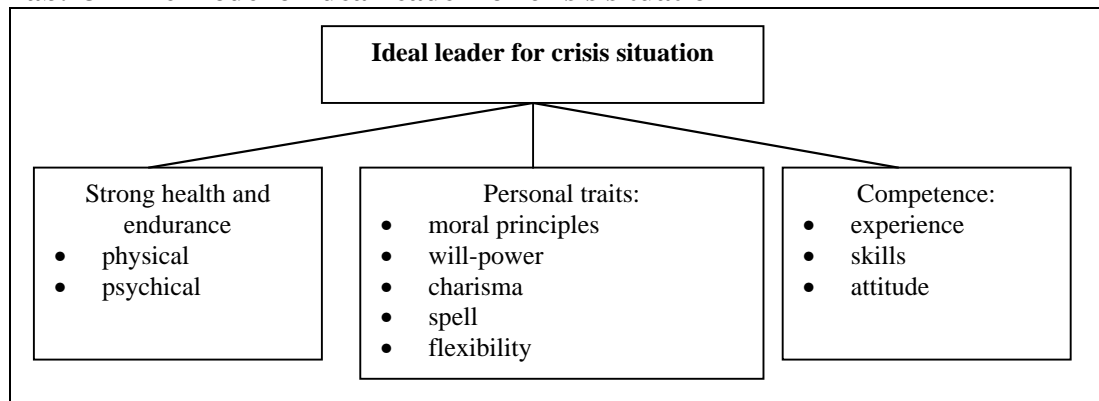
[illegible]

Ideal leader for crisis situation

Strong health and endurance
- physical
- psychical

Personal traits:
- moral principles
- will-power
- charisma
- spell
- flexibility

Competence:
- experience
- skills
- attitude